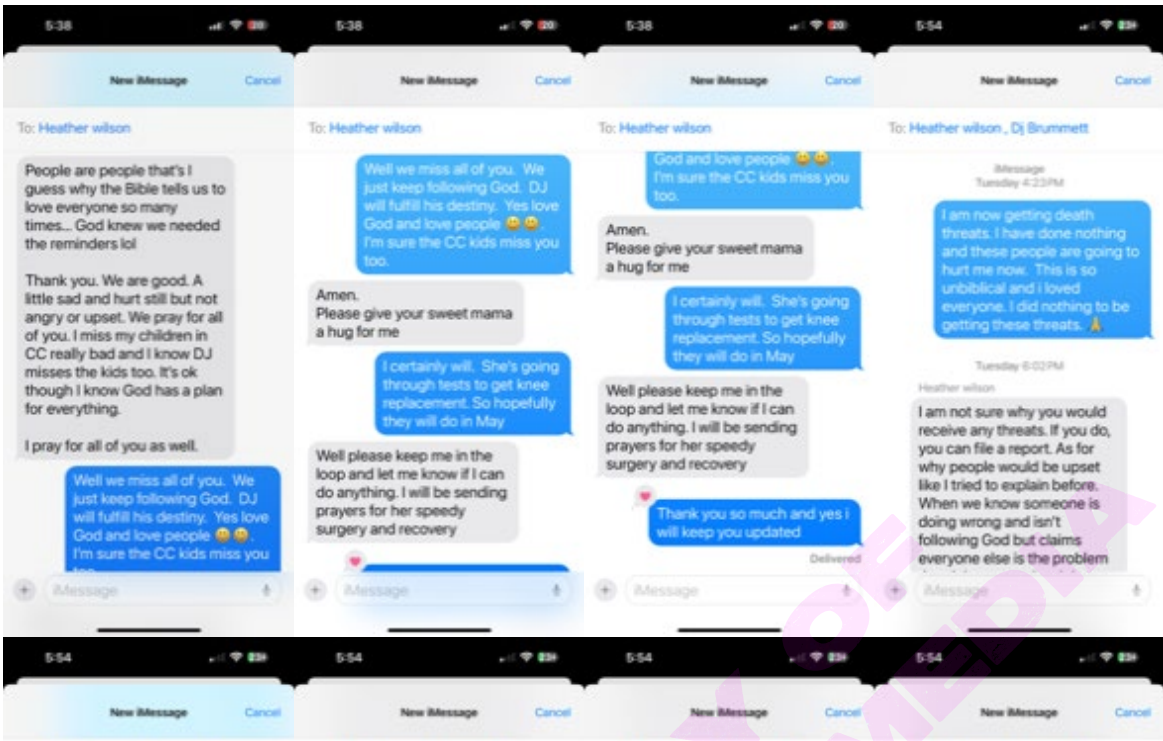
5:38

New iMessage Cancel

To: Heather wilson

People are people that's I guess why the Bible tells us to love everyone so many times... God knew we needed the reminders lol

Thank you. We are good. A little sad and hurt still but not angry or upset. We pray for all of you. I miss my children in CC really bad and I know DJ misses the kids too. It's ok though I know God has a plan for everything.

I pray for all of you as well.

Well we miss all of you. We just keep following God. DJ will fulfill his destiny. Yes love God and love people 😄😄. I'm sure the CC kids miss you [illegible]

iMessage

5:38

New iMessage Cancel

To: Heather wilson

Well we miss all of you. We just keep following God. DJ will fulfill his destiny. Yes love God and love people 😄😄. I'm sure the CC kids miss you too.

Amen. Please give your sweet mama a hug for me

I certainly will. She's going through tests to get knee replacement. So hopefully they will do in May

Well please keep me in the loop and let me know if I can do anything. I will be sending prayers for her speedy surgery and recovery

iMessage

5:38

New iMessage Cancel

To: Heather wilson

God and love people 😄😄. I'm sure the CC kids miss you too.

Amen. Please give your sweet mama a hug for me

I certainly will. She's going through tests to get knee replacement. So hopefully they will do in May

Well please keep me in the loop and let me know if I can do anything. I will be sending prayers for her speedy surgery and recovery

Thank you so much and yes i will keep you updated

Delivered

iMessage

5:54

New iMessage Cancel

To: Heather wilson, Dj Brummett

iMessage Tuesday 4:23PM

I am now getting death threats. I have done nothing and these people are going to hurt me now. This is so unbiblical and i loved everyone. I did nothing to be getting these threats. 🙏

Tuesday 6:02PM

Heather wilson

I am not sure why you would receive any threats. If you do, you can file a report. As for why people would be upset like I tried to explain before. When we know someone is doing wrong and isn't following God but claims everyone else is the problem

iMessage

5:54

New iMessage Cancel

5:54

New iMessage Cancel

5:54

New iMessage Cancel

5:54

New iMessage Cancel